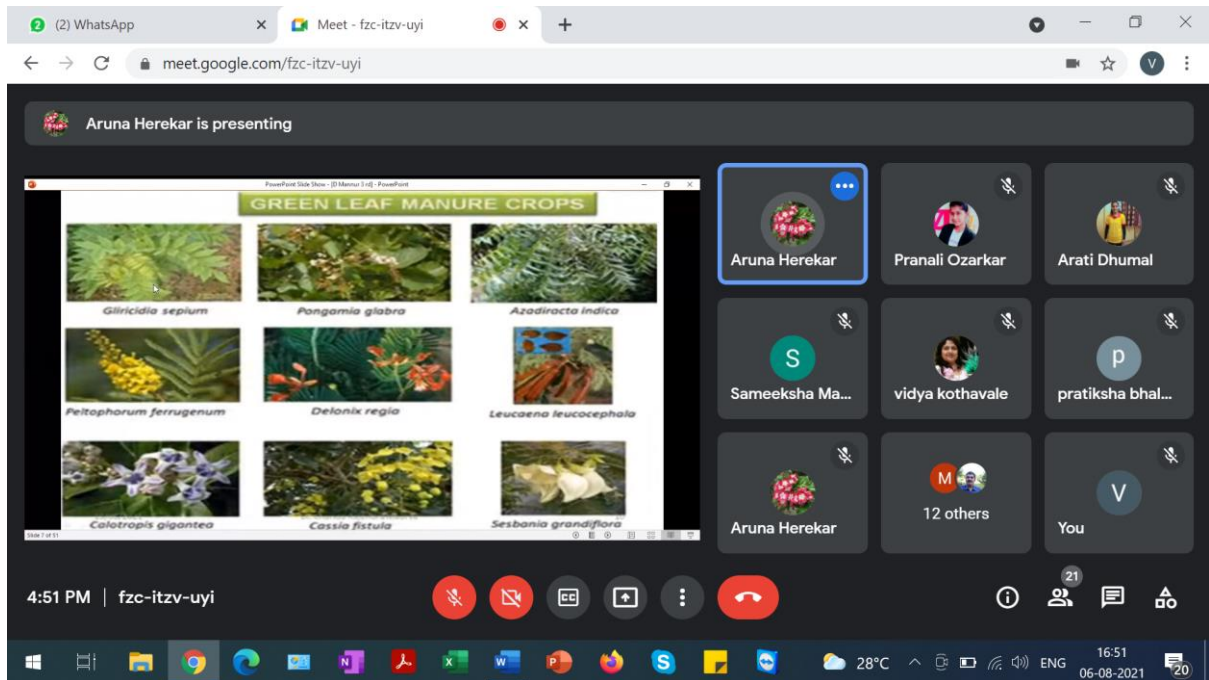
(2) WhatsApp
Meet - fzc-itzv-uyi
meet.google.com/fzc-itzv-uyi

Aruna Herekar is presenting

PowerPoint Slide Show - [D Manur 3 rd] - PowerPoint

GREEN LEAF MANURE CROPS

Gliricidia sepium
Pongamia glabra
Azadiracta indica
Peltophorum ferrugenum
Delonix regia
Leucaena leucocephala
Calotropis gigantea
Cassia fistula
Sesbania grandiflora

Slide 7 of 51

Aruna Herekar
Pranali Ozarkar
Arati Dhumal
S
Sameeksha Ma...
vidya kothavale
p
pratiksha bhal...
Aruna Herekar
M
12 others
V
You

4:51 PM | fzc-itzv-uyi

21

28°C ENG 16:51 06-08-2021 20